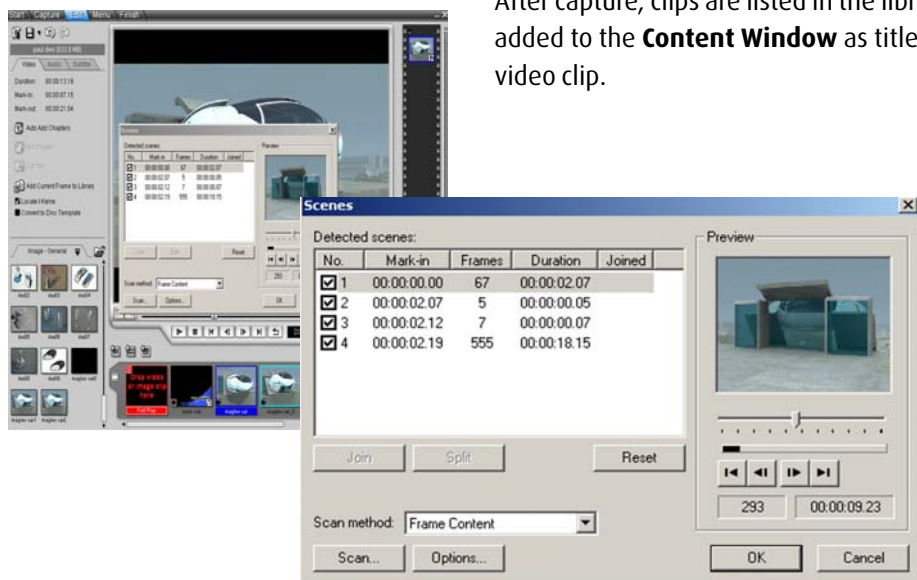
After capture, clips are listed in the libr added to the **Content Window** as title video clip.

Start Capture Edit Menu Finish

Video Audio Subtitle

Duration: 00:00:13:19

Mark-in: 00:00:07:15

Mark-out: 00:00:21:04

Auto Add Chapters

Add Current Frame to Library

Locate I-frame

Convert to Disc Template

Image - General

Drop video or image clip here

Scenes

Detected scenes:

| No. | Mark-in | Frames | Duration | Joined |
|---|---|---|---|---|
| 1 | 00:00:00.00 | 67 | 00:00:02.07 | |
| 2 | 00:00:02.07 | 5 | 00:00:00.05 | |
| 3 | 00:00:02.12 | 7 | 00:00:00.07 | |
| 4 | 00:00:02.19 | 555 | 00:00:18.15 | |

Join Split Reset

Scan method: Frame Content

Scan... Options...

Preview

293 00:00:09.23

OK Cancel